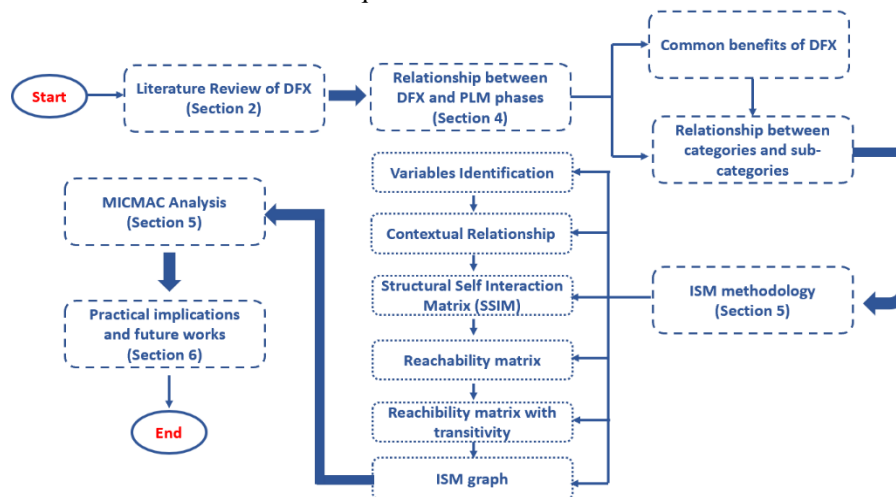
Start

Literature Review of DFX (Section 2)

Relationship between DFX and PLM phases (Section 4)

Common benefits of DFX

Relationship between categories and sub-categories

Variables Identification

Contextual Relationship

Structural Self Interaction Matrix (SSIM)

Reachability matrix

Reachibility matrix with transitivity

ISM graph

ISM methodology (Section 5)

MICMAC Analysis (Section 5)

Practical implications and future works (Section 6)

End